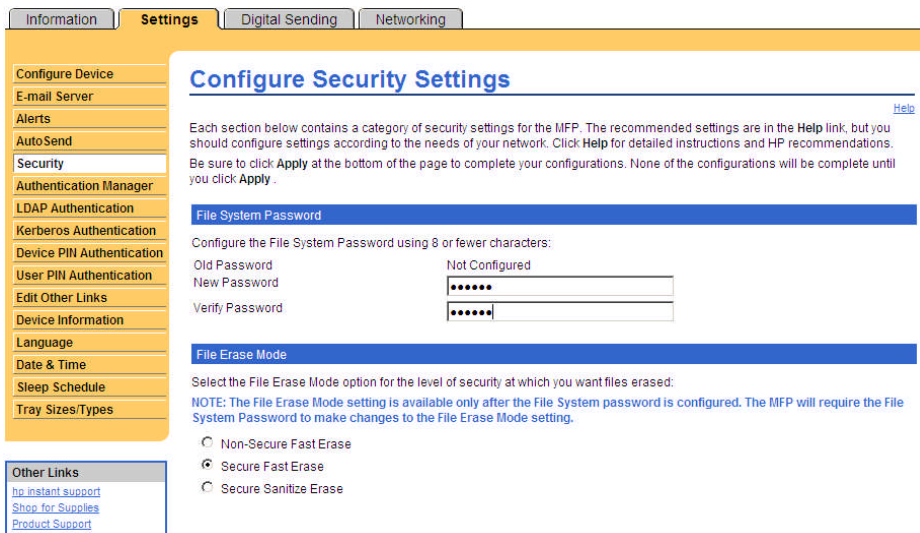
Information Settings Digital Sending Networking

Configure Device
E-mail Server
Alerts
AutoSend
Security
Authentication Manager
LDAP Authentication
Kerberos Authentication
Device PIN Authentication
User PIN Authentication
Edit Other Links
Device Information
Language
Date & Time
Sleep Schedule
Tray Sizes/Types

Other Links
hp instant support
Shop for Supplies
Product Support

Configure Security Settings

Help

Each section below contains a category of security settings for the MFP. The recommended settings are in the Help link, but you should configure settings according to the needs of your network. Click Help for detailed instructions and HP recommendations.

Be sure to click Apply at the bottom of the page to complete your configurations. None of the configurations will be complete until you click Apply .

File System Password

Configure the File System Password using 8 or fewer characters:

Old Password Not Configured
New Password ••••••
Verify Password ••••••

File Erase Mode

Select the File Erase Mode option for the level of security at which you want files erased:

NOTE: The File Erase Mode setting is available only after the File System password is configured. The MFP will require the File System Password to make changes to the File Erase Mode setting.

Non-Secure Fast Erase
Secure Fast Erase
Secure Sanitize Erase